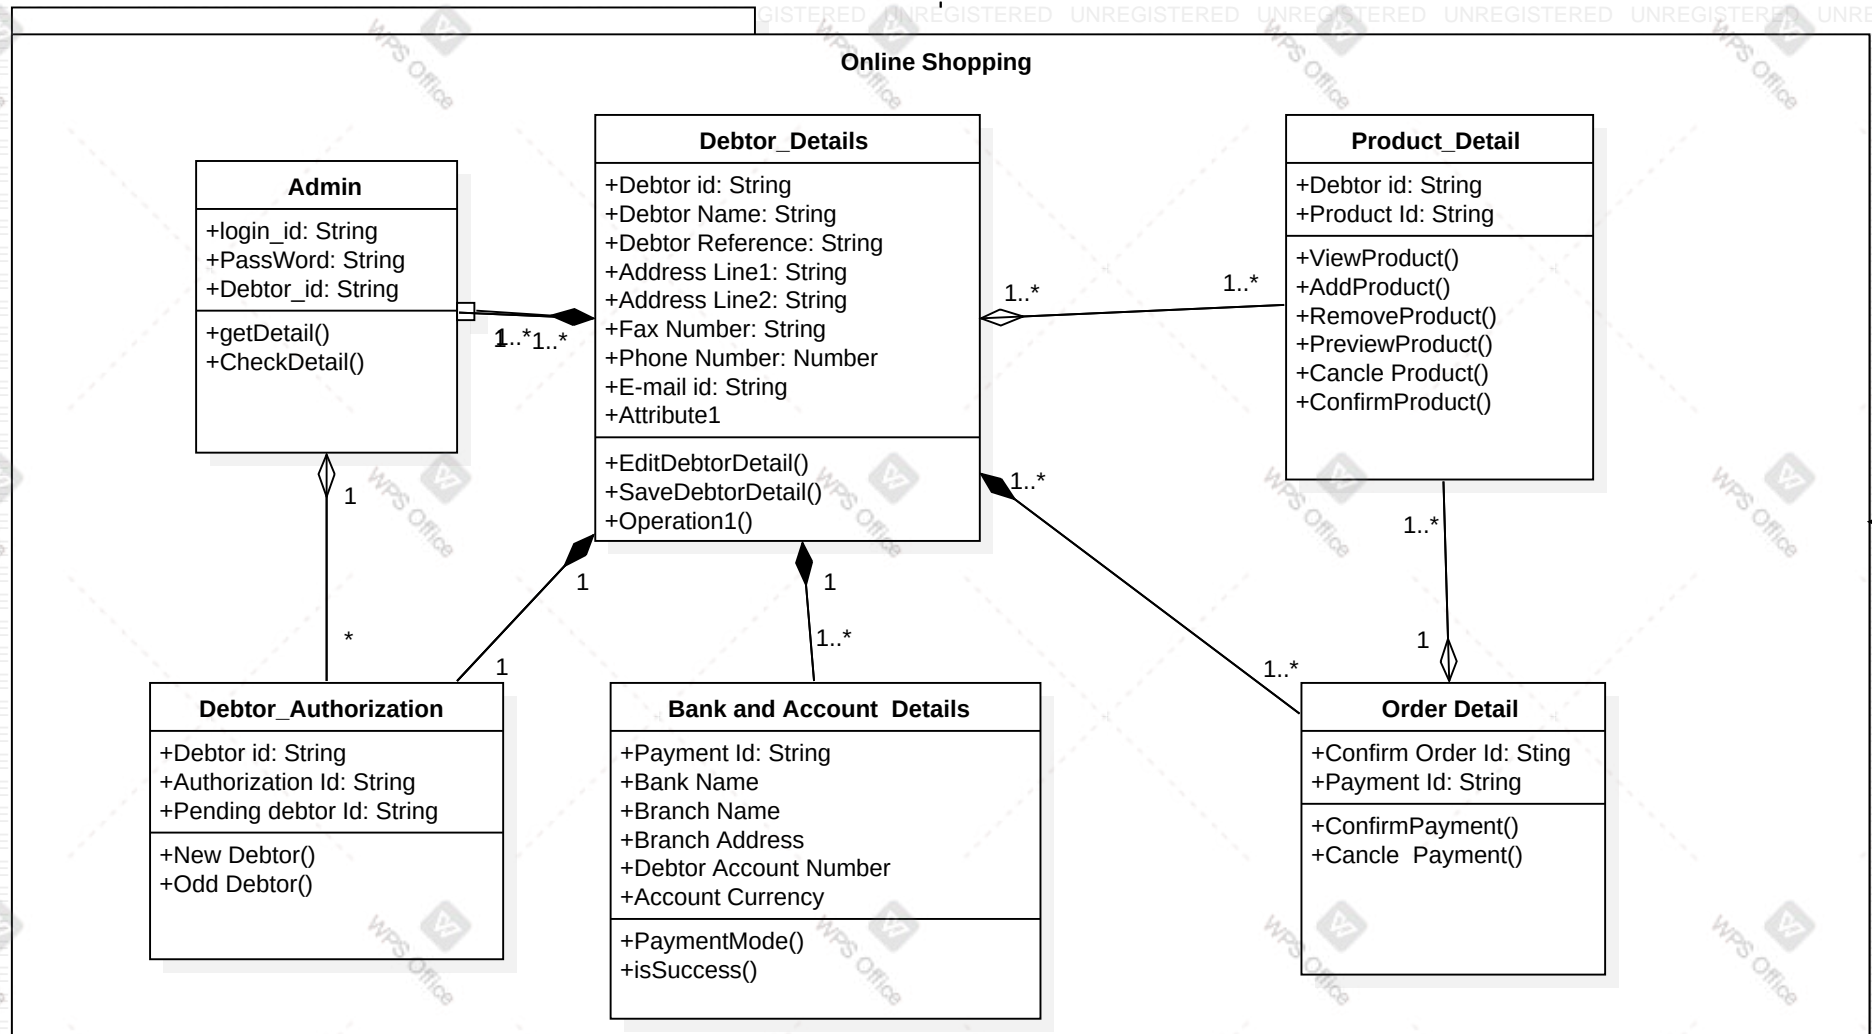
GISTERED UNREGISTERED UNREGISTERED UNREGISTERED UNREGISTERED UNREGISTERED UNRE

Online Shopping

Admin
+login_id: String
+PassWord: String
+Debtor_id: String
+getDetail()
+CheckDetail()

Debtor_Details
+Debtor id: String
+Debtor Name: String
+Debtor Reference: String
+Address Line1: String
+Address Line2: String
+Fax Number: String
+Phone Number: Number
+E-mail id: String
+Attribute1
+EditDebtorDetail()
+SaveDebtorDetail()
+Operation1()

Product_Detail
+Debtor id: String
+Product Id: String
+ViewProduct()
+AddProduct()
+RemoveProduct()
+PreviewProduct()
+Cancle Product()
+ConfirmProduct()

1..* 1..*
1..* 1..*
1..*
1
*
1
1
1
1..*
1..*
1..*
1
1..*

Debtor_Authorization
+Debtor id: String
+Authorization Id: String
+Pending debtor Id: String
+New Debtor()
+Odd Debtor()

Bank and Account Details
+Payment Id: String
+Bank Name
+Branch Name
+Branch Address
+Debtor Account Number
+Account Currency
+PaymentMode()
+isSuccess()

Order Detail
+Confirm Order Id: Sting
+Payment Id: String
+ConfirmPayment()
+Cancle Payment()

WPS Office